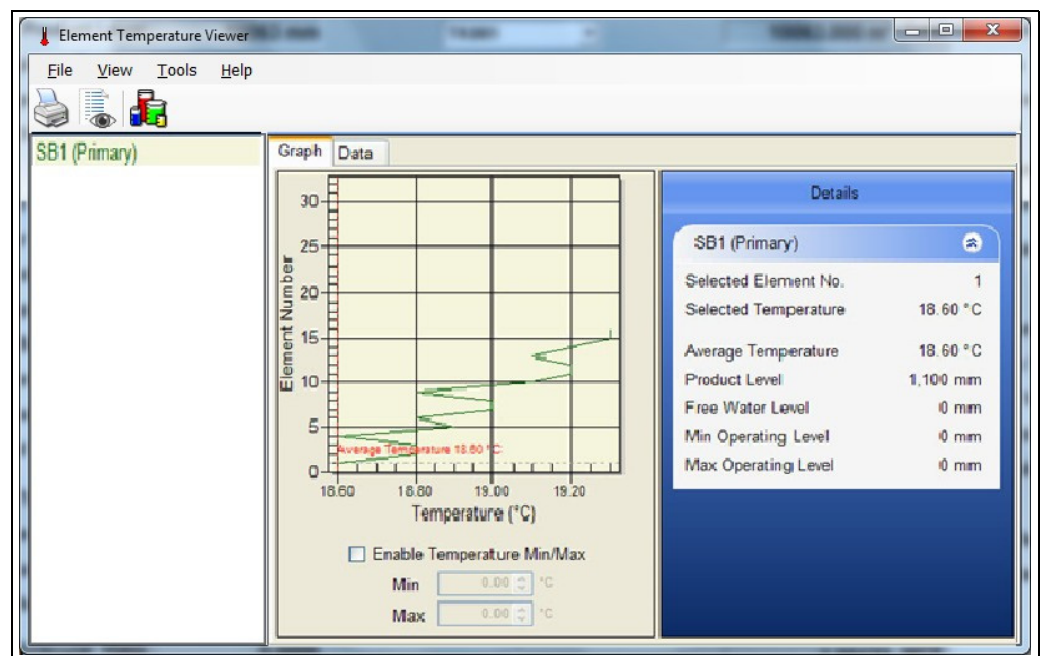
Element Temperature Viewer

File View Tools Help

SB1 (Primary)

Graph Data

30
25
20
15
10
5
0

Element Number

Average Temperature 18.60 °C

18.60 18.80 19.00 19.20

Temperature (°C)

Enable Temperature Min/Max

Min 0.00 °C

Max 0.00 °C

Details

SB1 (Primary)

Selected Element No. 1

Selected Temperature 18.60 °C

Average Temperature 18.60 °C

Product Level 1,100 mm

Free Water Level 0 mm

Min Operating Level 0 mm

Max Operating Level 0 mm